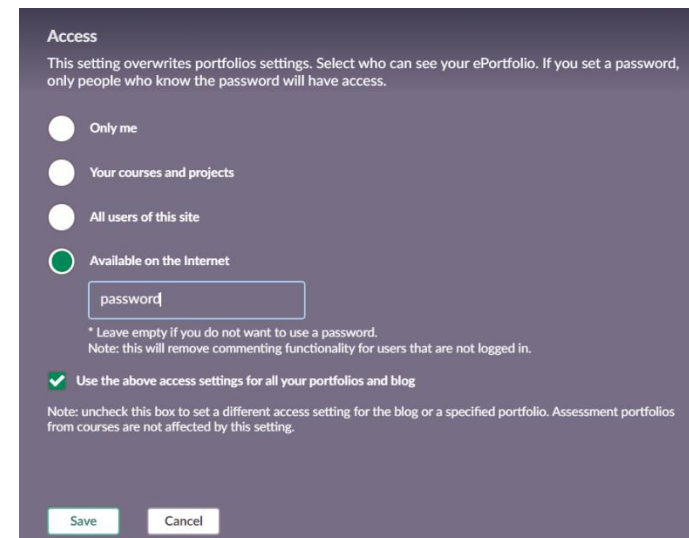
Access

This setting overwrites portfolios settings. Select who can see your ePortfolio. If you set a password, only people who know the password will have access.

Only me

Your courses and projects

All users of this site

Available on the Internet

password

* Leave empty if you do not want to use a password.
Note: this will remove commenting functionality for users that are not logged in.

Use the above access settings for all your portfolios and blog

Note: uncheck this box to set a different access setting for the blog or a specified portfolio. Assessment portfolios from courses are not affected by this setting.

Save

Cancel